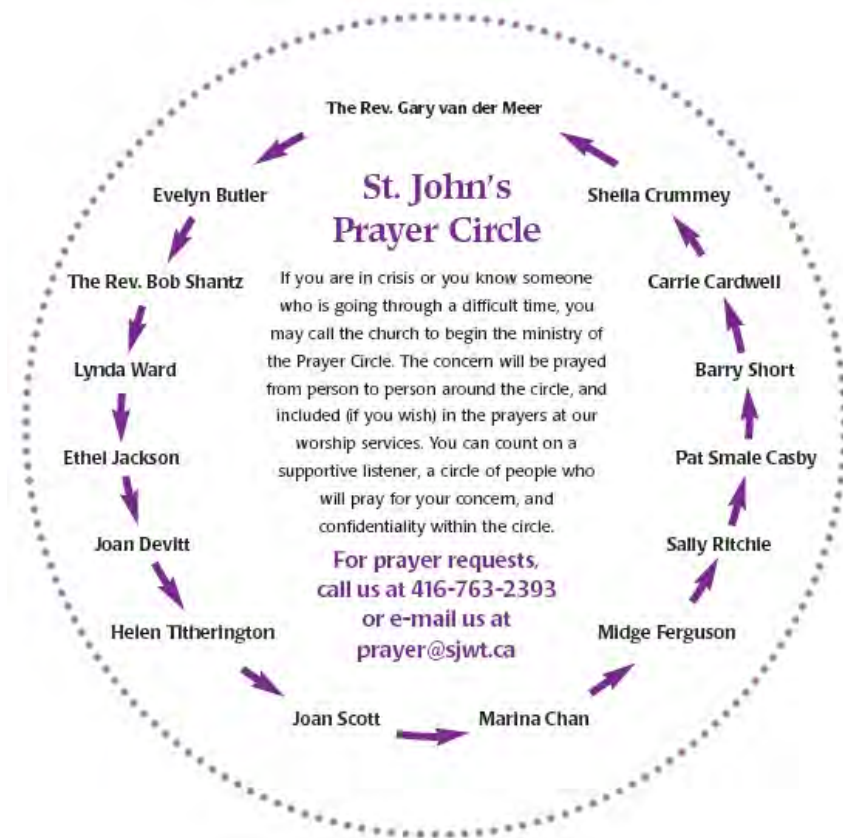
The Rev. Gary van der Meer

Evelyn Butler

Sheila Crummey

St. John's Prayer Circle

The Rev. Bob Shantz

Carrie Cardwell

If you are in crisis or you know someone who is going through a difficult time, you may call the church to begin the ministry of the Prayer Circle. The concern will be prayed from person to person around the circle, and included (if you wish) in the prayers at our worship services. You can count on a supportive listener, a circle of people who will pray for your concern, and confidentiality within the circle.

For prayer requests, call us at 416-763-2393 or e-mail us at prayer@sjwt.ca

Lynda Ward

Barry Short

Ethel Jackson

Pat Smale Casby

Joan Devitt

Sally Ritchie

Helen Titherington

Midge Ferguson

Joan Scott

Marina Chan